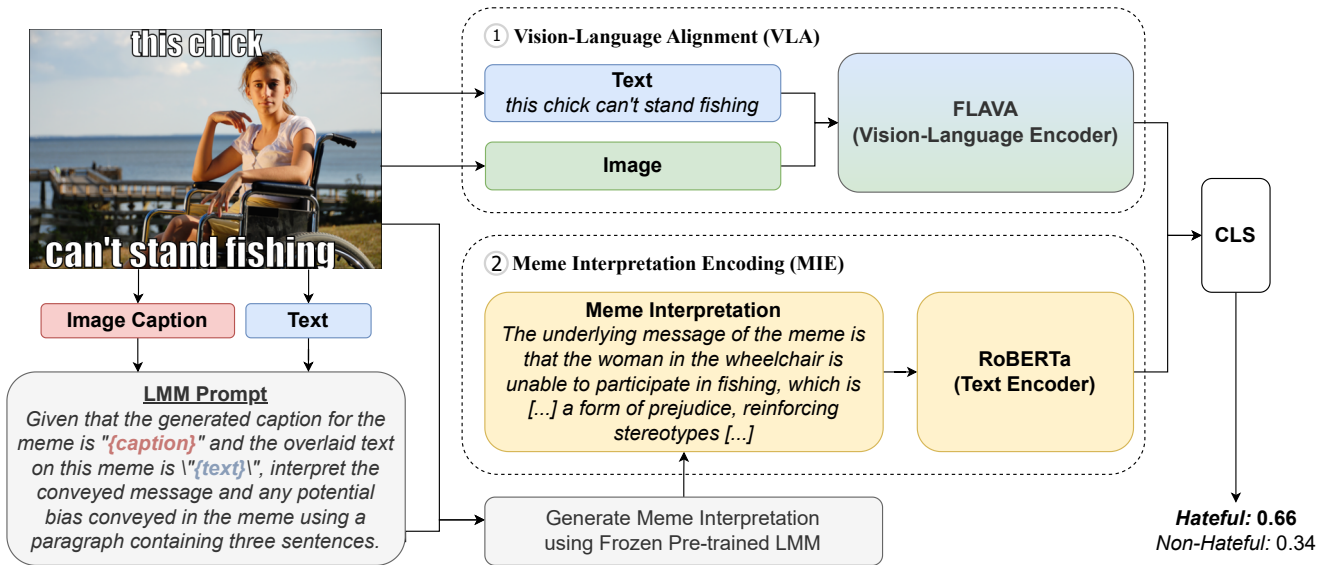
this chick
can't stand fishing

Image Caption

Text

LMM Prompt
Given that the generated caption for the meme is "{caption}" and the overlaid text on this meme is \"{text}\", interpret the conveyed message and any potential bias conveyed in the meme using a paragraph containing three sentences.

1 Vision-Language Alignment (VLA)

Text
this chick can't stand fishing

Image

FLAVA
(Vision-Language Encoder)

2 Meme Interpretation Encoding (MIE)

Meme Interpretation
The underlying message of the meme is that the woman in the wheelchair is unable to participate in fishing, which is [...] a form of prejudice, reinforcing stereotypes [...]

RoBERTa
(Text Encoder)

Generate Meme Interpretation using Frozen Pre-trained LMM

CLS

Hateful: 0.66
Non-Hateful: 0.34